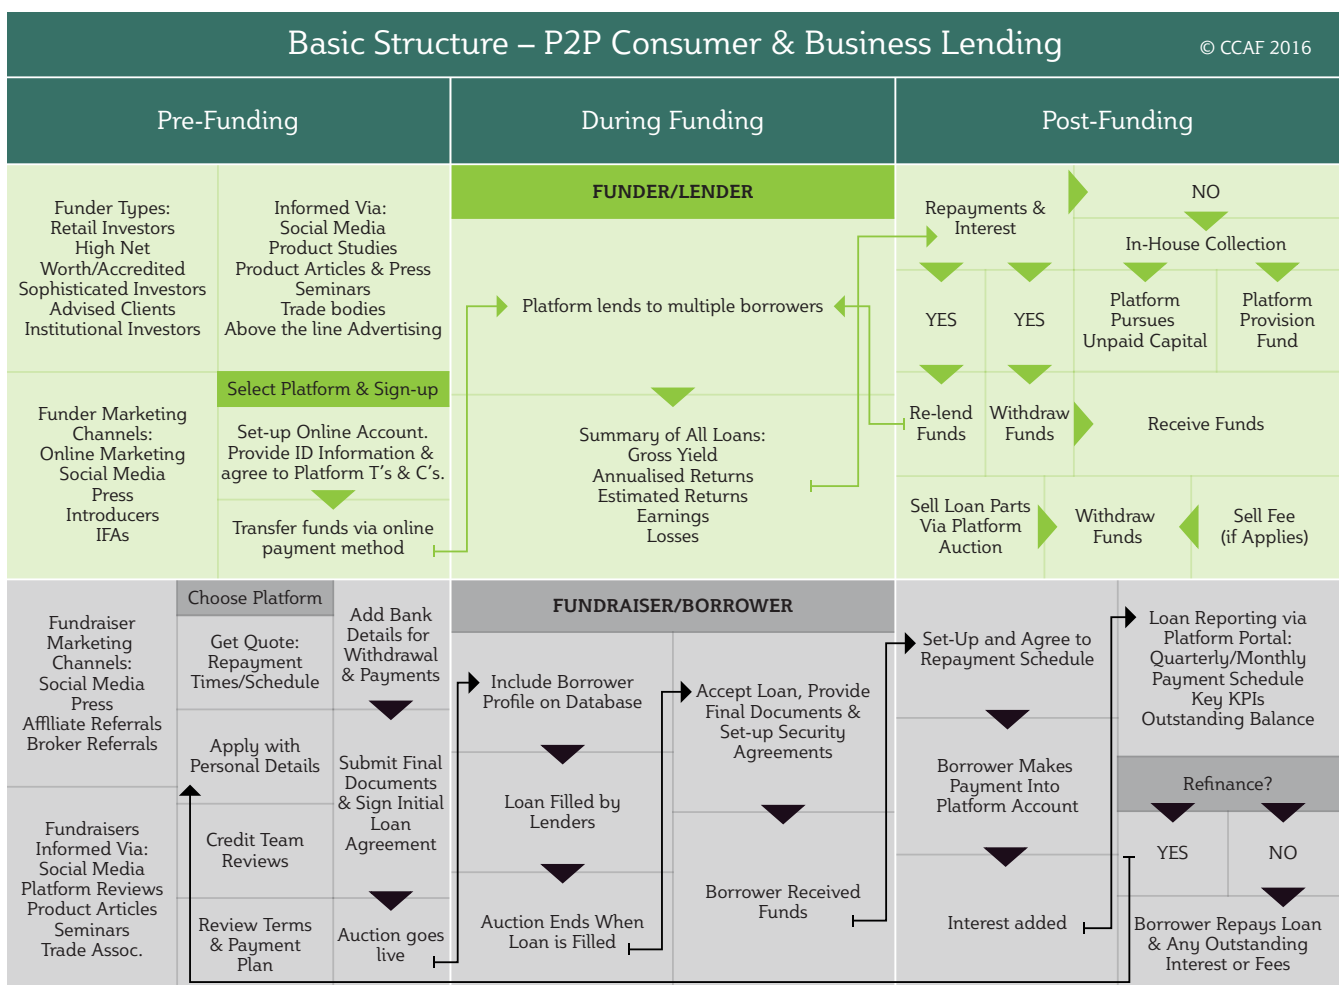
Basic Structure – P2P Consumer & Business Lending

© CCAF 2016

Pre-Funding

During Funding

Post-Funding

Funder Types:
Retail Investors
High Net Worth/Accredited
Sophisticated Investors
Advised Clients
Institutional Investors

Informed Via:
Social Media
Product Studies
Product Articles & Press
Seminars
Trade bodies
Above the line Advertising

Select Platform & Sign-up

Funder Marketing Channels:
Online Marketing
Social Media
Press
Introducers
IFAs

Set-up Online Account. Provide ID Information & agree to Platform T's & C's.

Transfer funds via online payment method

FUNDER/LENDER

Platform lends to multiple borrowers

Summary of All Loans:
Gross Yield
Annualised Returns
Estimated Returns
Earnings
Losses

Repayments & Interest

NO

In-House Collection

YES

YES

Platform Pursues Unpaid Capital

Platform Provision Fund

Re-lend Funds

Withdraw Funds

Receive Funds

Sell Loan Parts Via Platform Auction

Withdraw Funds

Sell Fee (if Applies)

Fundraiser Marketing Channels:
Social Media
Press
Affiliate Referrals
Broker Referrals

Fundraisers Informed Via:
Social Media
Platform Reviews
Product Articles
Seminars
Trade Assoc.

Choose Platform

Get Quote: Repayment Times/Schedule

Apply with Personal Details

Credit Team Reviews

Review Terms & Payment Plan

Add Bank Details for Withdrawal & Payments

Submit Final Documents & Sign Initial Loan Agreement

Auction goes live

FUNDRAISER/BORROWER

Include Borrower Profile on Database

Loan Filled by Lenders

Auction Ends When Loan is Filled

Accept Loan, Provide Final Documents & Set-up Security Agreements

Borrower Received Funds

Set-Up and Agree to Repayment Schedule

Borrower Makes Payment Into Platform Account

Interest added

Loan Reporting via Platform Portal:
Quarterly/Monthly
Payment Schedule
Key KPIs
Outstanding Balance

Refinance?

YES

NO

Borrower Repays Loan & Any Outstanding Interest or Fees